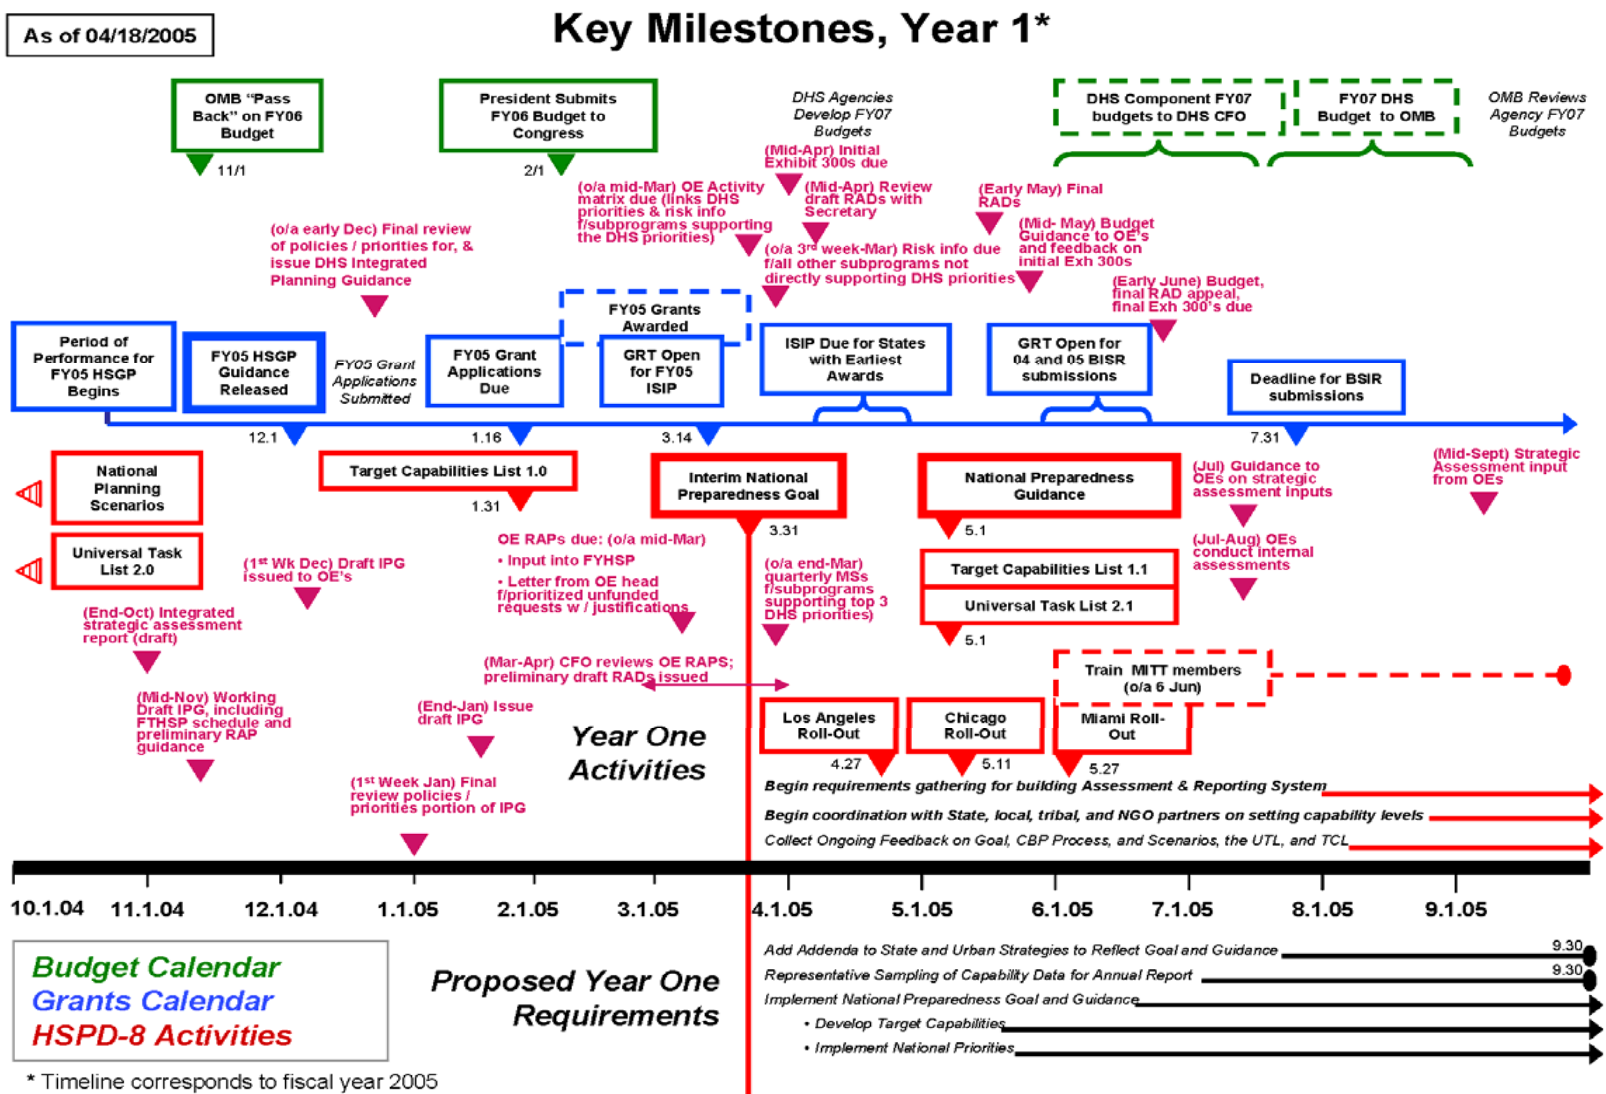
As of 04/18/2005

Key Milestones, Year 1*

OMB "Pass Back" on FY06 Budget

11/1

President Submits FY06 Budget to Congress

2/1

DHS Agencies Develop FY07 Budgets

DHS Component FY07 budgets to DHS CFO

FY07 DHS Budget to OMB

OMB Reviews Agency FY07 Budgets

(Mid-Apr) Initial Exhibit 300s due

(o/a mid-Mar) OE Activity matrix due (links DHS priorities & risk info f/subprograms supporting the DHS priorities)

(Mid-Apr) Review draft RADs with Secretary

(Early May) Final RADs

(Mid- May) Budget Guidance to OE's and feedback on initial Exh 300s

(o/a early Dec) Final review of policies / priorities for, & issue DHS Integrated Planning Guidance

(o/a 3rd week-Mar) Risk info due f/all other subprograms not directly supporting DHS priorities

(Early June) Budget, final RAD appeal, final Exh 300's due

FY05 Grants Awarded

Period of Performance for FY05 HSGP Begins

FY05 HSGP Guidance Released

FY05 Grant Applications Submitted

FY05 Grant Applications Due

GRT Open for FY05 ISIP

ISIP Due for States with Earliest Awards

GRT Open for 04 and 05 BISR submissions

Deadline for BSIR submissions

12.1

1.16

3.14

7.31

National Planning Scenarios

Target Capabilities List 1.0

1.31

Interim National Preparedness Goal

3.31

National Preparedness Guidance

5.1

(Jul) Guidance to OEs on strategic assessment inputs

(Mid-Sept) Strategic Assessment input from OEs

Universal Task List 2.0

(1st Wk Dec) Draft IPG issued to OE's

OE RAPs due: (o/a mid-Mar)
• Input into FYHSP
• Letter from OE head f/prioritized unfunded requests w / justifications

(o/a end-Mar) quarterly MSs f/subprograms supporting top 3 DHS priorities)

Target Capabilities List 1.1

Universal Task List 2.1

5.1

(Jul-Aug) OEs conduct internal assessments

(End-Oct) Integrated strategic assessment report (draft)

(Mar-Apr) CFO reviews OE RAPS; preliminary draft RADs issued

Train MITT members (o/a 6 Jun)

(Mid-Nov) Working Draft IPG, including FTHSP schedule and preliminary RAP guidance

(End-Jan) Issue draft IPG

Year One Activities

Los Angeles Roll-Out

4.27

Chicago Roll-Out

5.11

Miami Roll-Out

5.27

(1st Week Jan) Final review policies / priorities portion of IPG

Begin requirements gathering for building Assessment & Reporting System

Begin coordination with State, local, tribal, and NGO partners on setting capability levels

Collect Ongoing Feedback on Goal, CBP Process, and Scenarios, the UTL, and TCL

10.1.04 11.1.04 12.1.04 1.1.05 2.1.05 3.1.05 4.1.05 5.1.05 6.1.05 7.1.05 8.1.05 9.1.05

Budget Calendar
Grants Calendar
HSPD-8 Activities

Proposed Year One Requirements

Add Addenda to State and Urban Strategies to Reflect Goal and Guidance 9.30

Representative Sampling of Capability Data for Annual Report 9.30

Implement National Preparedness Goal and Guidance

• Develop Target Capabilities

• Implement National Priorities

* Timeline corresponds to fiscal year 2005